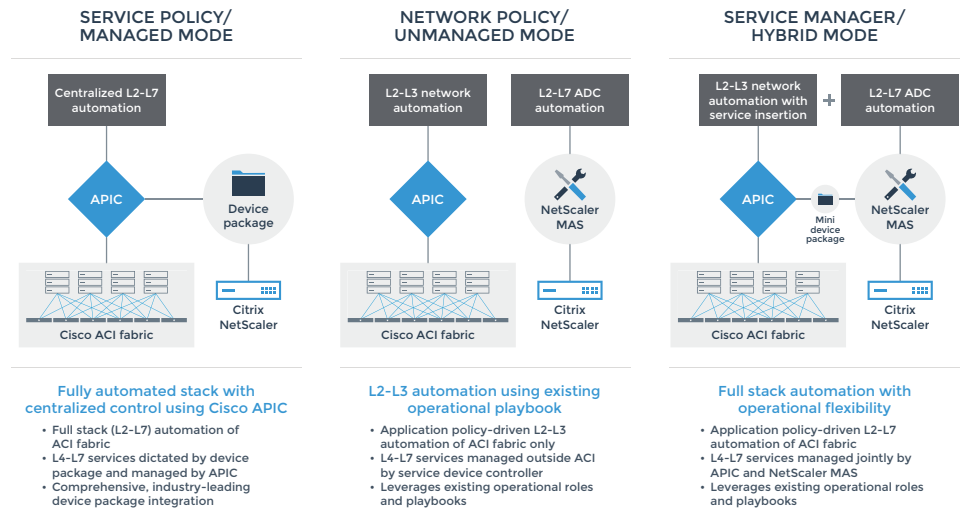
SERVICE POLICY/
MANAGED MODE

Centralized L2-L7 automation

APIC

Device package

Cisco ACI fabric

Citrix NetScaler

Fully automated stack with centralized control using Cisco APIC

• Full stack (L2-L7) automation of ACI fabric
• L4-L7 services dictated by device package and managed by APIC
• Comprehensive, industry-leading device package integration

NETWORK POLICY/
UNMANAGED MODE

L2-L3 network automation

L2-L7 ADC automation

APIC

NetScaler MAS

Cisco ACI fabric

Citrix NetScaler

L2-L3 automation using existing operational playbook

• Application policy-driven L2-L3 automation of ACI fabric only
• L4-L7 services managed outside ACI by service device controller
• Leverages existing operational roles and playbooks

SERVICE MANAGER/
HYBRID MODE

L2-L3 network automation with service insertion

+

L2-L7 ADC automation

APIC

Mini device package

NetScaler MAS

Cisco ACI fabric

Citrix NetScaler

Full stack automation with operational flexibility

• Application policy-driven L2-L7 automation of ACI fabric
• L4-L7 services managed jointly by APIC and NetScaler MAS
• Leverages existing operational roles and playbooks